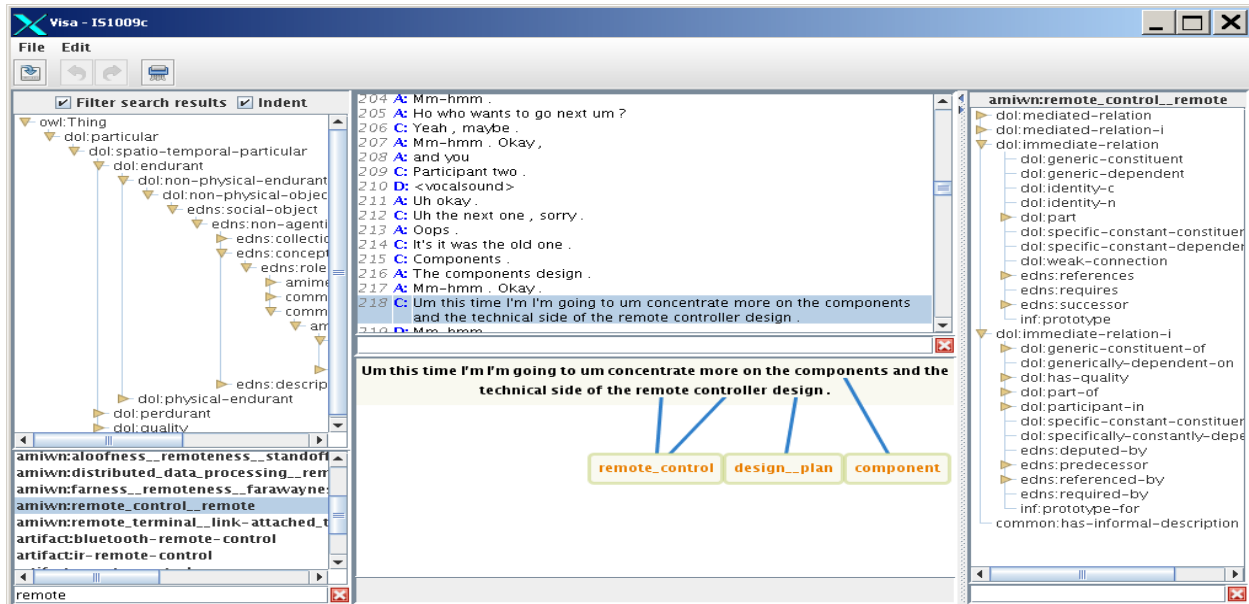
Visa - IS1009c

File Edit

Filter search results Indent

owl:Thing
dol:particular
dol:spatio-temporal-particular
dol:endurant
dol:non-physical-endurant
dol:non-physical-objec
edns:social-object
edns:non-agenti
edns:collectio
edns:concept
edns:role
amime
comm
comm
am
edns:descrip
dol:physical-endurant
dol:perdurant
dol:quality

amiwn:aloofness__remoteness__standoff
amiwn:distributed_data_processing__rem
amiwn:farness__remoteness__farawaynes
amiwn:remote_control__remote
amiwn:remote_terminal__link-attached_t
artifact:bluetooth-remote-control
artifact:ir-remote-control

remote

204 A: Mm-hmm .
205 A: Ho who wants to go next um ?
206 C: Yeah , maybe .
207 A: Mm-hmm . Okay ,
208 A: and you
209 C: Participant two .
210 D: <vocalsound>
211 A: Uh okay .
212 C: Uh the next one , sorry .
213 A: Oops .
214 C: It's it was the old one .
215 C: Components .
216 A: The components design .
217 A: Mm-hmm . Okay .
218 C: Um this time I'm I'm going to um concentrate more on the components and the technical side of the remote controller design .
219 D: Mm-hmm

Um this time I'm I'm going to um concentrate more on the components and the technical side of the remote controller design .

remote_control
design__plan
component

amiwn:remote_control__remote
dol:mediated-relation
dol:mediated-relation-i
dol:immediate-relation
dol:generic-constituent
dol:generic-dependent
dol:identity-c
dol:identity-n
dol:part
dol:specific-constant-constituen
dol:specific-constant-dependen
dol:weak-connection
edns:references
edns:requires
edns:successor
inf:prototype
dol:immediate-relation-i
dol:generic-constituent-of
dol:generically-dependent-on
dol:has-quality
dol:part-of
dol:participant-in
dol:specific-constant-constituen
dol:specifically-constantly-depe
edns:deputed-by
edns:predecessor
edns:referenced-by
edns:required-by
inf:prototype-for
common:has-informal-description